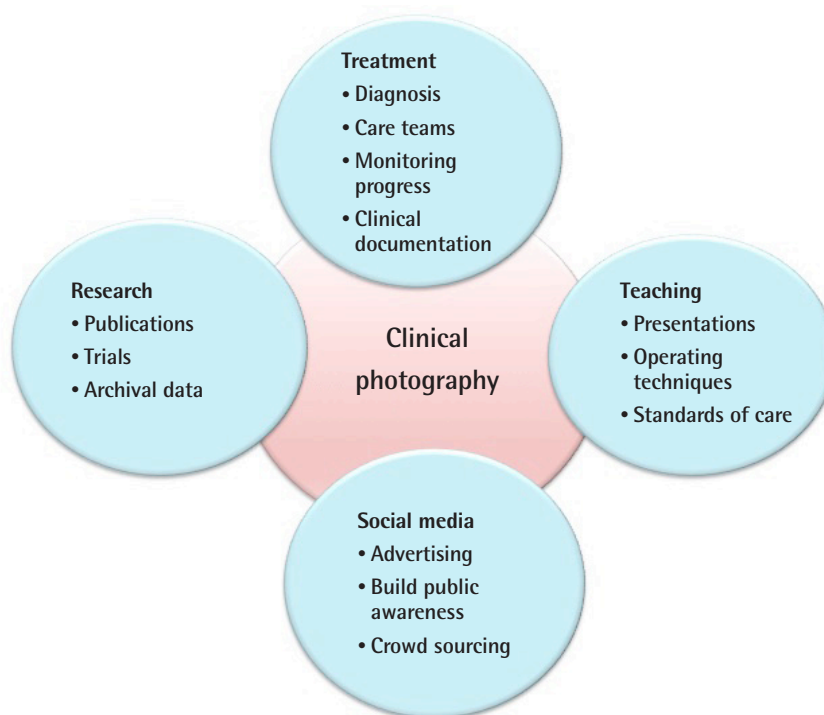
Treatment
• Diagnosis
• Care teams
• Monitoring progress
• Clinical documentation

Research
• Publications
• Trials
• Archival data

Clinical photography

Teaching
• Presentations
• Operating techniques
• Standards of care

Social media
• Advertising
• Build public awareness
• Crowd sourcing